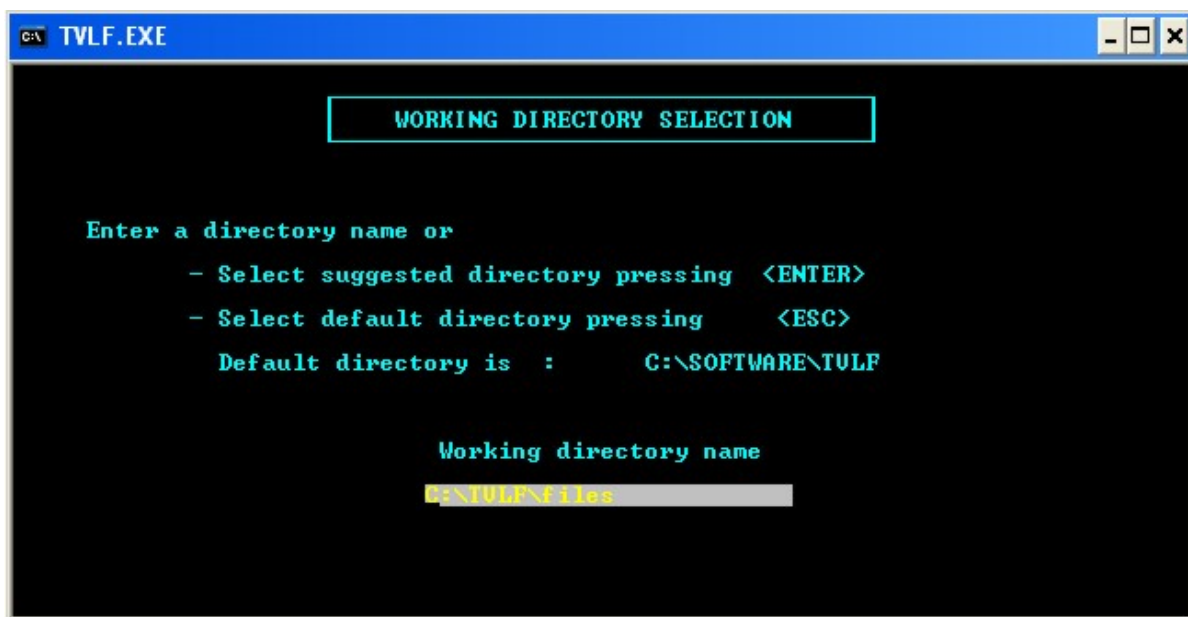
TVLF.EXE

WORKING DIRECTORY SELECTION

Enter a directory name or

- Select suggested directory pressing <ENTER>

- Select default directory pressing <ESC>

Default directory is : C:\SOFTWARE\TVLF

Working directory name

C:\TVLF\files